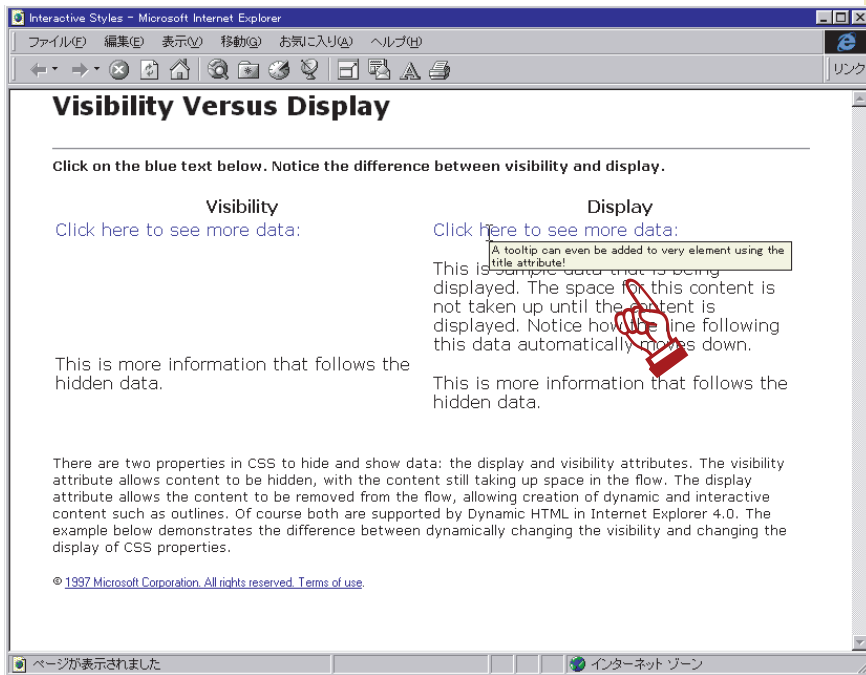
Interactive Styles - Microsoft Internet Explorer

ファイル(F) 編集(E) 表示(V) 移動(G) お気に入り(A) ヘルプ(H)

リンク

Visibility Versus Display

Click on the blue text below. Notice the difference between visibility and display.

Visibility

Click here to see more data:

This is more information that follows the hidden data.

Display

Click here to see more data:

A tooltip can even be added to very element using the title attribute!

This is sample data that is being displayed. The space for this content is not taken up until the content is displayed. Notice how the line following this data automatically moves down.

This is more information that follows the hidden data.

There are two properties in CSS to hide and show data: the display and visibility attributes. The visibility attribute allows content to be hidden, with the content still taking up space in the flow. The display attribute allows the content to be removed from the flow, allowing creation of dynamic and interactive content such as outlines. Of course both are supported by Dynamic HTML in Internet Explorer 4.0. The example below demonstrates the difference between dynamically changing the visibility and changing the display of CSS properties.

© 1997 Microsoft Corporation. All rights reserved. Terms of use.

ページが表示されました

インターネット ゾーン